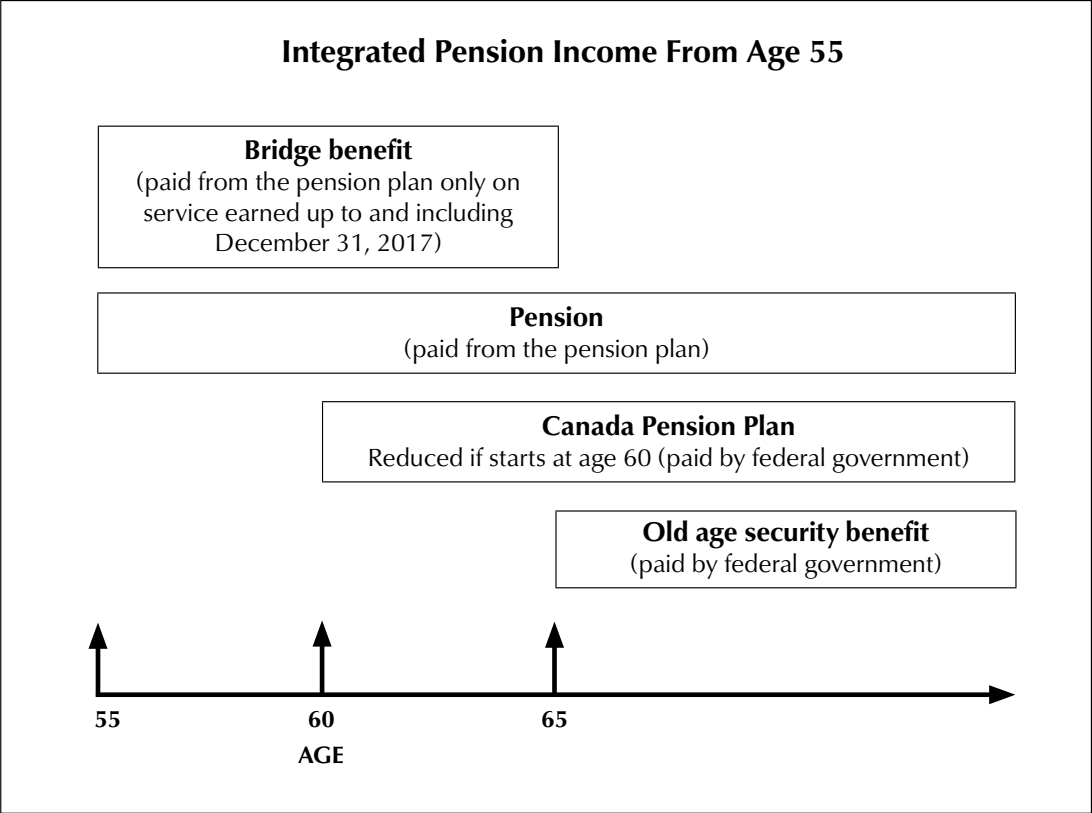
Integrated Pension Income From Age 55

Bridge benefit
(paid from the pension plan only on service earned up to and including December 31, 2017)

Pension
(paid from the pension plan)

Canada Pension Plan
Reduced if starts at age 60 (paid by federal government)

Old age security benefit
(paid by federal government)

55
60
65
AGE